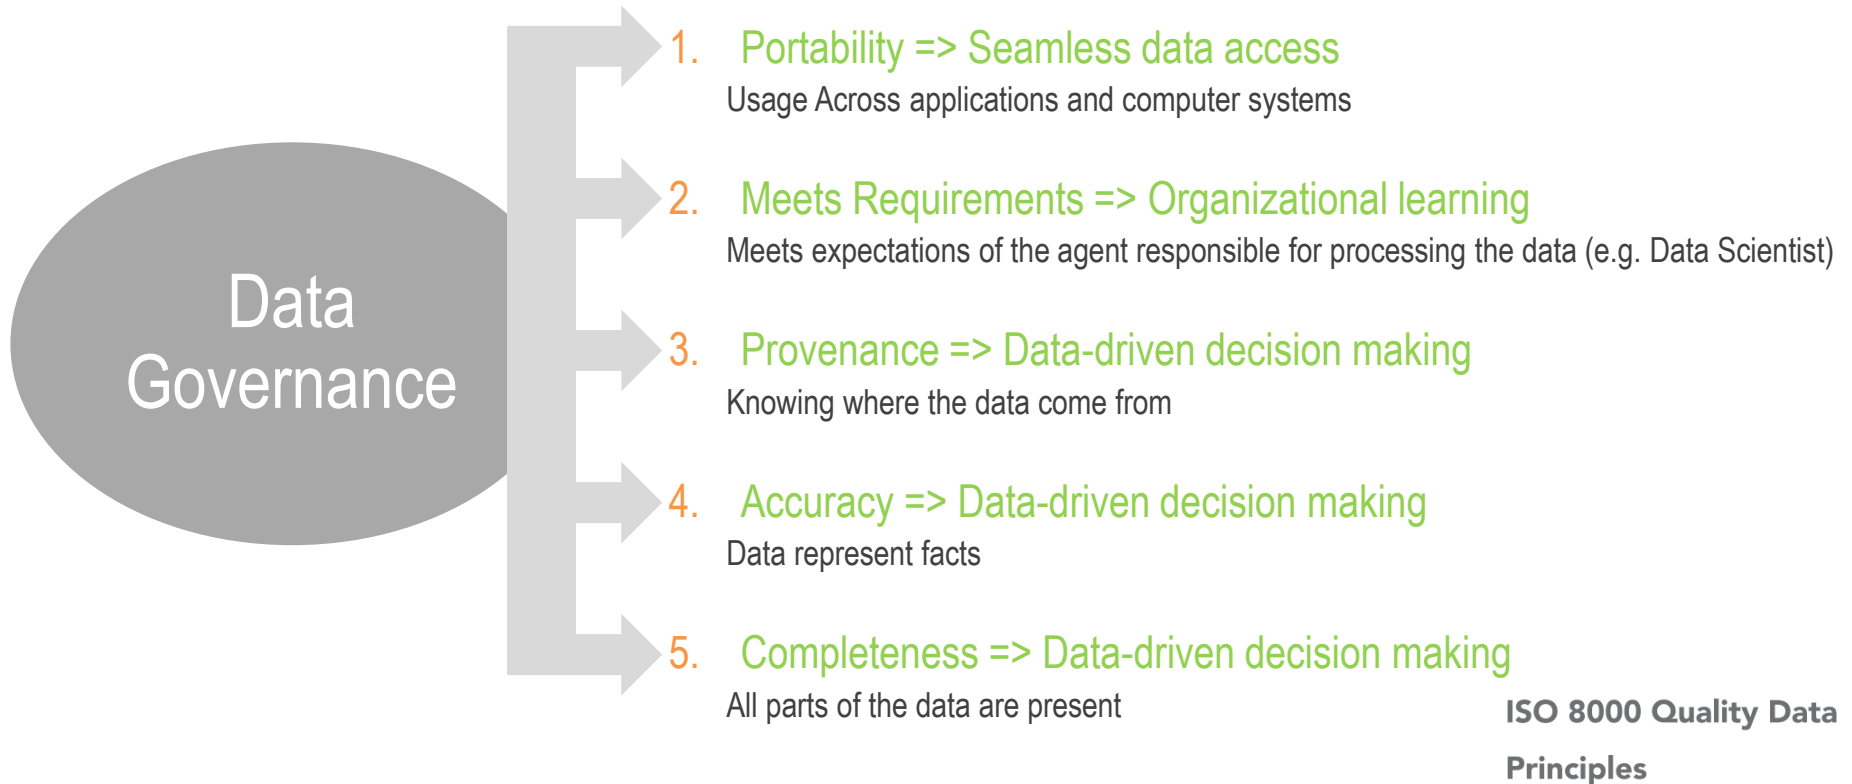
Data Governance

1. Portability => Seamless data access
Usage Across applications and computer systems

2. Meets Requirements => Organizational learning
Meets expectations of the agent responsible for processing the data (e.g. Data Scientist)

3. Provenance => Data-driven decision making
Knowing where the data come from

4. Accuracy => Data-driven decision making
Data represent facts

5. Completeness => Data-driven decision making
All parts of the data are present

ISO 8000 Quality Data Principles